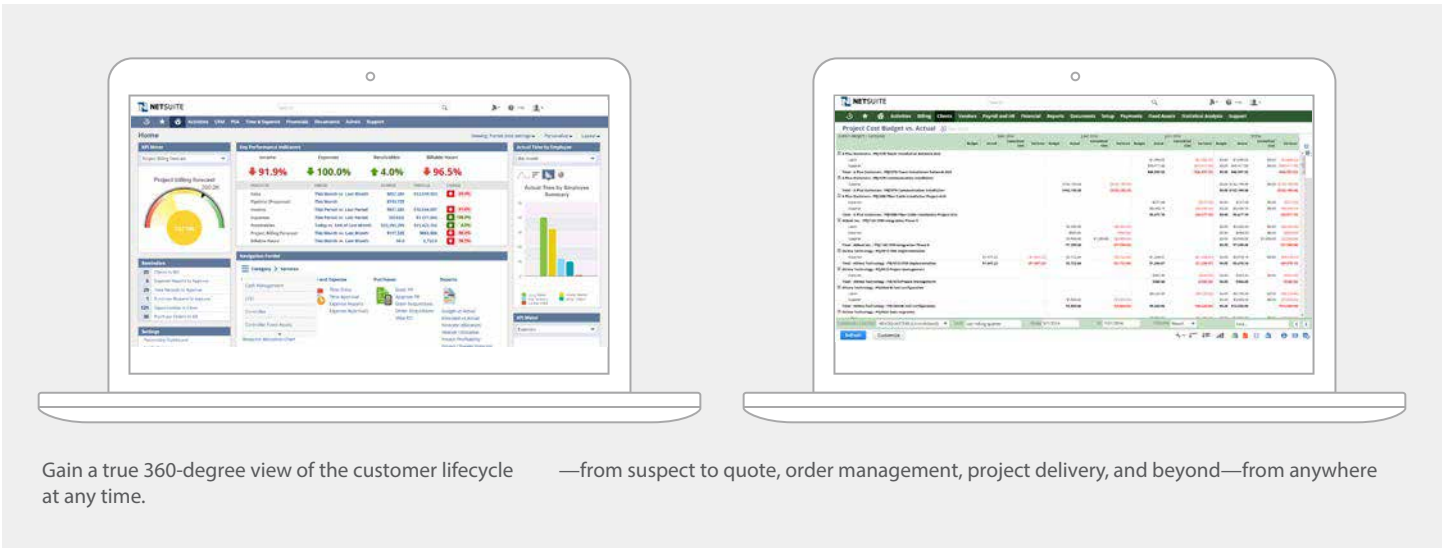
NETSUITE

Home

Key Performance Indicators

Income Expenses Receivables Billable Hours

91.9% 100.0% 4.0% 96.5%

Project Billing Forecast

Actual Time by Employee

Actual Time by Employee Summary

Reminders

Navigation Portlet

Category > Services

Settings

NETSUITE

Activities Billing Clients Vendors Payroll and HR Financial Reports Documents Setup Payments Fixed Assets Statistical Analysis Support

Project Cost Budget vs. Actual

Refresh Customize

Gain a true 360-degree view of the customer lifecycle —from suspect to quote, order management, project delivery, and beyond—from anywhere at any time.